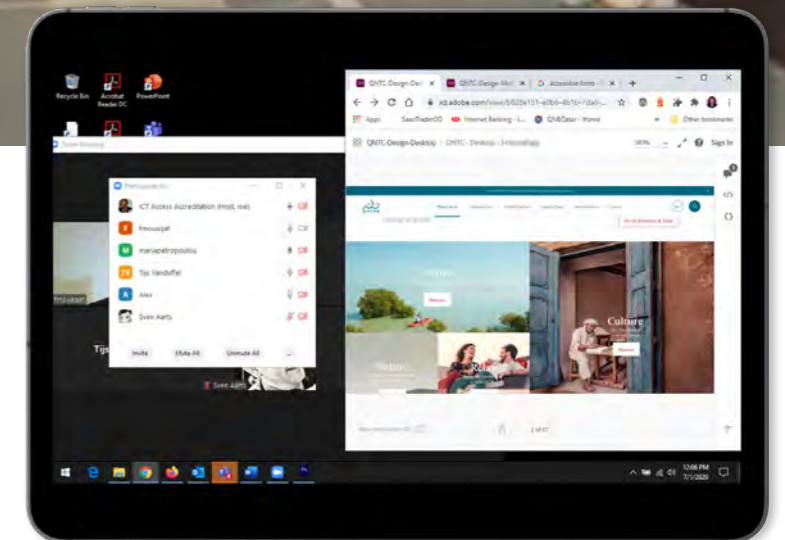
Recycle Bin
Acrobat Reader DC
PowerPoint

Zoom Meeting

Participants (6)
ICT Access Accreditation (Host, me)
Fmousajat
mariapetropoulou
Tijs Vanduffel
alex
Sven Aarts
Invite
Mute All
Unmute All
...

Fmousajat
Tijs
Sven Aarts

QNTC-Design-Desk
QNTC-Design-Mo
Accessible fonts
xd.adobe.com/view/b928e151-a0b6-4b1b-
Apps
SaxoTraderGO
Internet Banking - L...
QNBQatar - Home
Other bookmarks
QNTC-Design-Desktop / QNTC - Desktop - 1-Homepage
100%
Sign In

Culture
1 of 57

12:06 PM
7/1/2020